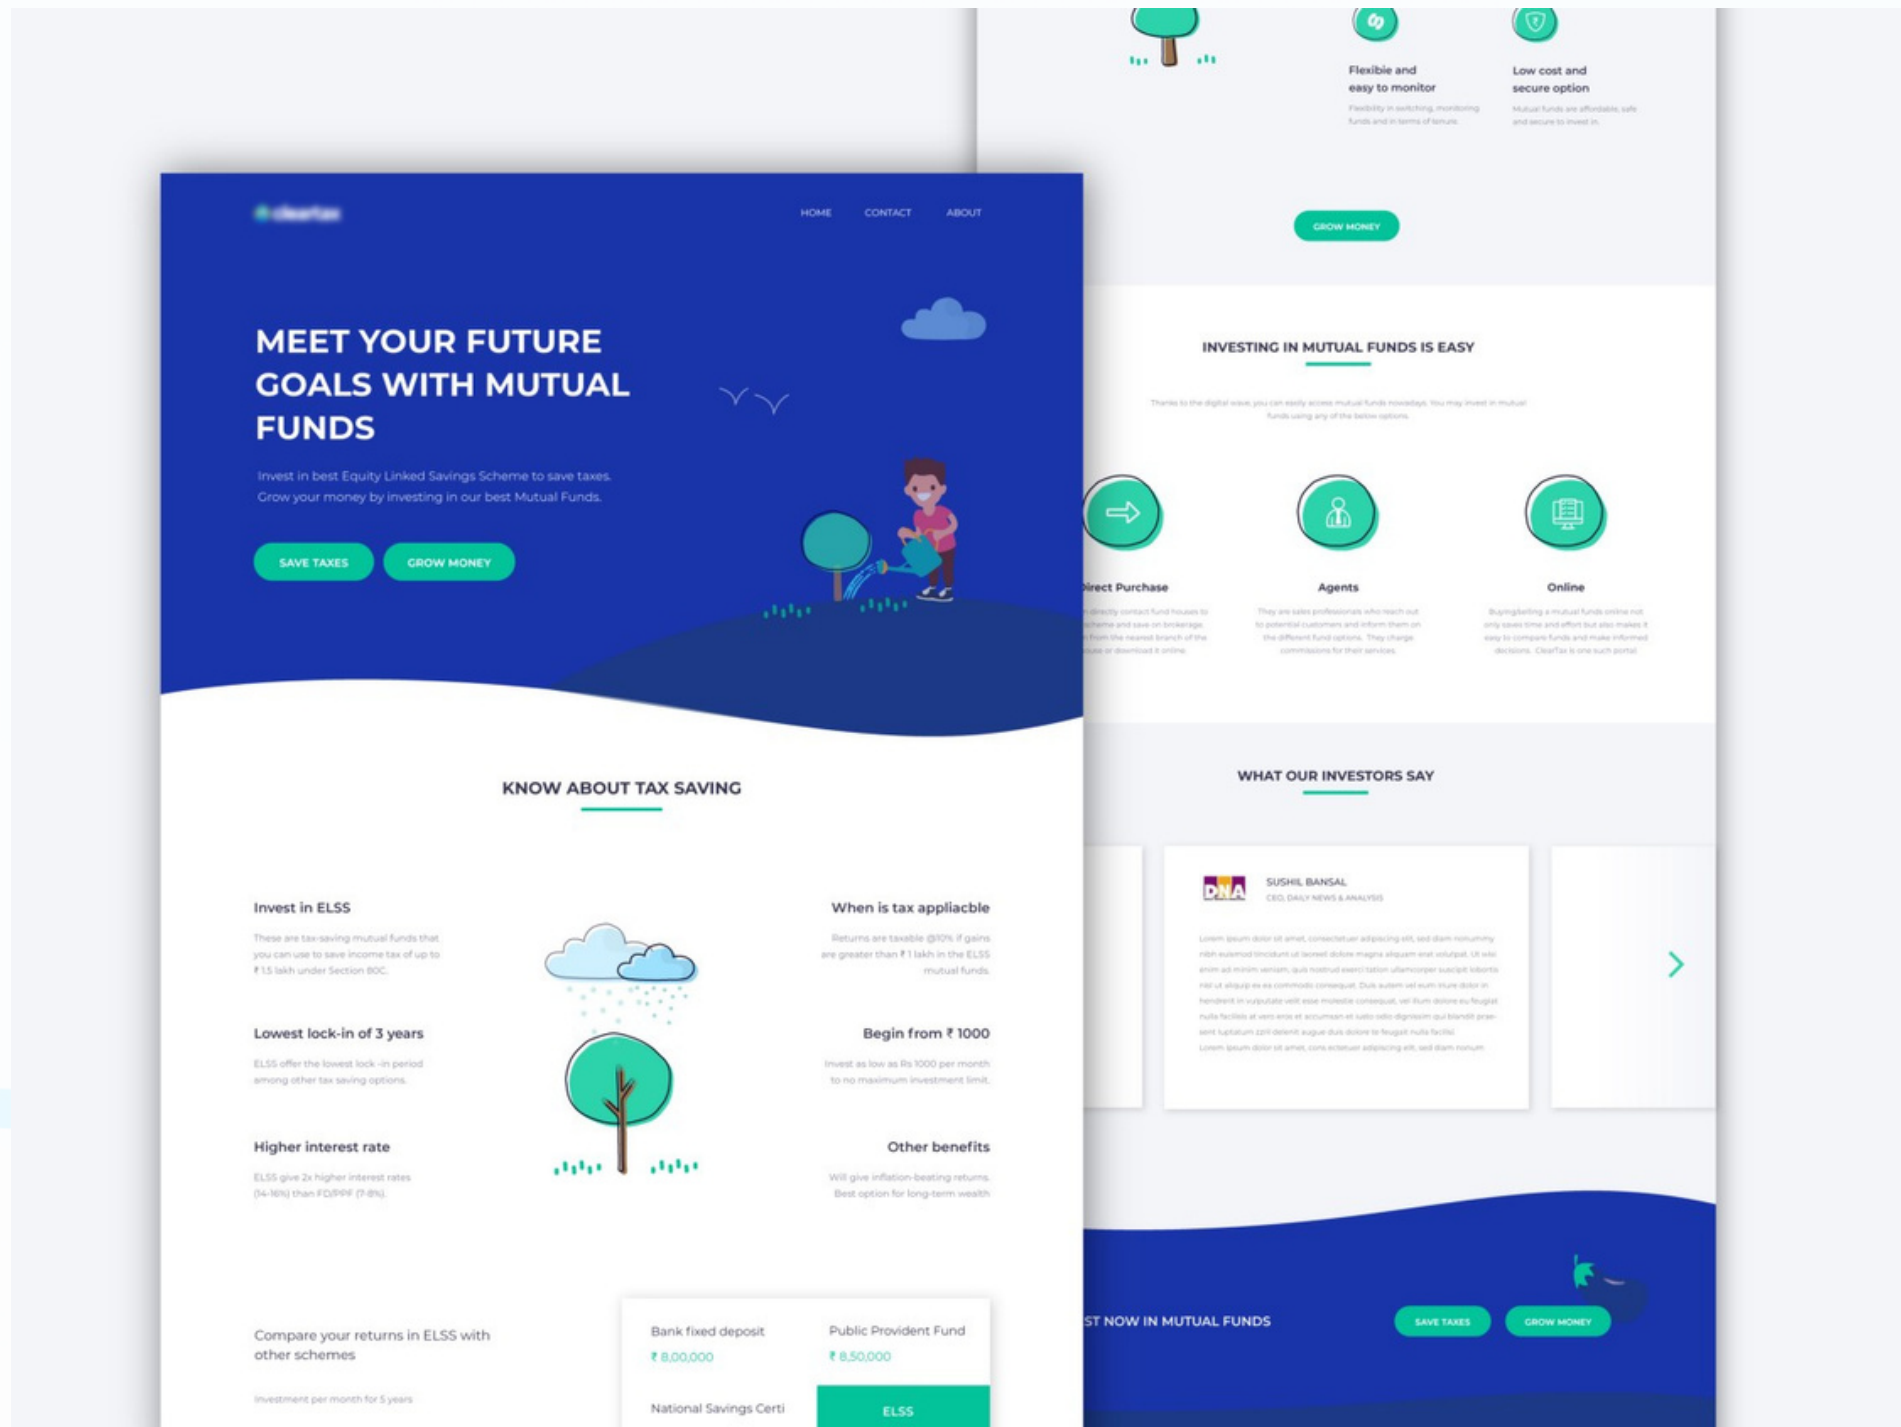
Flexible and easy to monitor

Flexibility in switching, monitoring funds and in terms of tenure.

Low cost and secure option

Mutual funds are affordable, safe and secure to invest in.

GROW MONEY

cleartax

HOME CONTACT ABOUT

MEET YOUR FUTURE GOALS WITH MUTUAL FUNDS

Invest in best Equity Linked Savings Scheme to save taxes. Grow your money by investing in our best Mutual Funds.

SAVE TAXES GROW MONEY

INVESTING IN MUTUAL FUNDS IS EASY

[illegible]

irect Purchase

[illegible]

Agents

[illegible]

Online

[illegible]

KNOW ABOUT TAX SAVING

Invest in ELSS

These are tax-saving mutual funds that you can use to save income tax of up to ₹ 1.5 lakh under Section 80C.

When is tax appliacble

Returns are taxable @10% if gains are greater than ₹ 1 lakh in the ELSS mutual funds.

Lowest lock-in of 3 years

ELSS offer the lowest lock -in period among other tax saving options.

Begin from ₹ 1000

Invest as low as Rs 1000 per month to no maximum investment limit.

Higher interest rate

ELSS give 2x higher interest rates (14-16%) than FD/PPF (7-8%).

Other benefits

Will give inflation-beating returns. Best option for long-term wealth

WHAT OUR INVESTORS SAY

DNA SUSHIL BANSAL
CEO, DAILY NEWS & ANALYSIS

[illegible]

Compare your returns in ELSS with other schemes

Investment per month for 5 years

| Bank fixed deposit | Public Provident Fund |
|---|---|
| ₹ 8,00,000 | ₹ 8,50,000 |
| National Savings Certi | ELSS |

ST NOW IN MUTUAL FUNDS

SAVE TAXES GROW MONEY